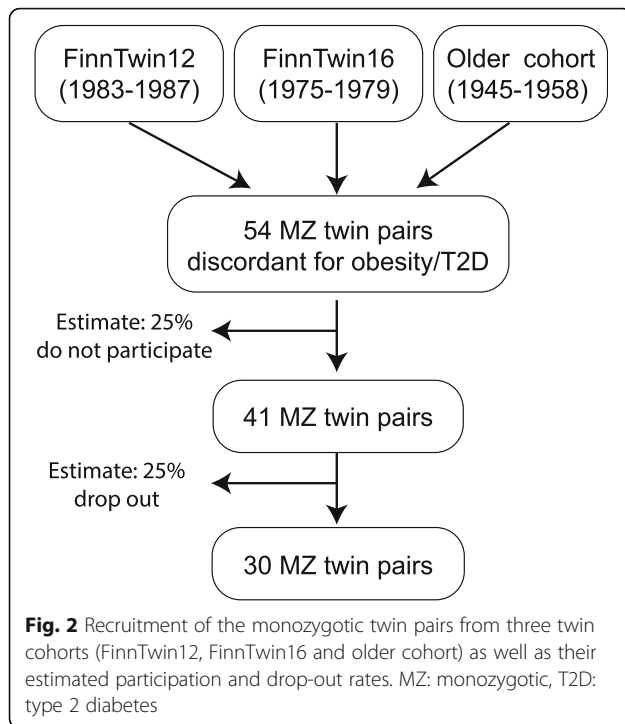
FinnTwin12
(1983-1987)

FinnTwin16
(1975-1979)

Older cohort
(1945-1958)

54 MZ twin pairs
discordant for obesity/T2D

Estimate: 25%
do not participate

41 MZ twin pairs

Estimate: 25%
drop out

30 MZ twin pairs

**Fig. 2** Recruitment of the monozygotic twin pairs from three twin cohorts (FinnTwin12, FinnTwin16 and older cohort) as well as their estimated participation and drop-out rates. MZ: monozygotic, T2D: type 2 diabetes